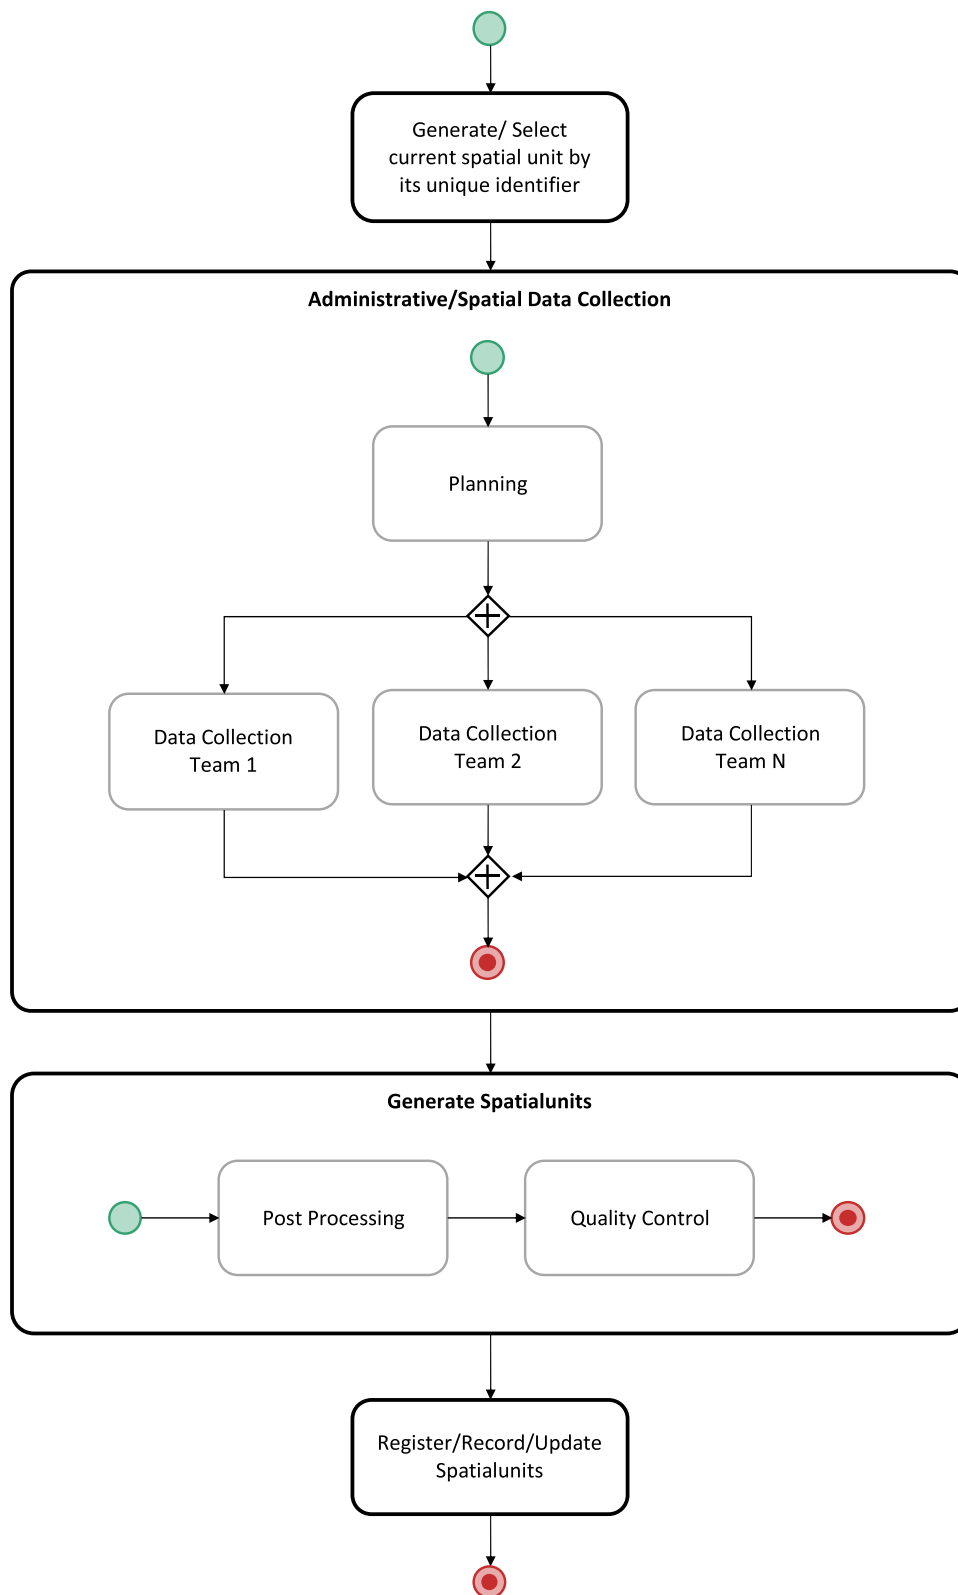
Generate/ Select current spatial unit by its unique identifier

Administrative/Spatial Data Collection

Planning

Data Collection Team 1

Data Collection Team 2

Data Collection Team N

Generate Spatialunits

Post Processing

Quality Control

Register/Record/Update Spatialunits